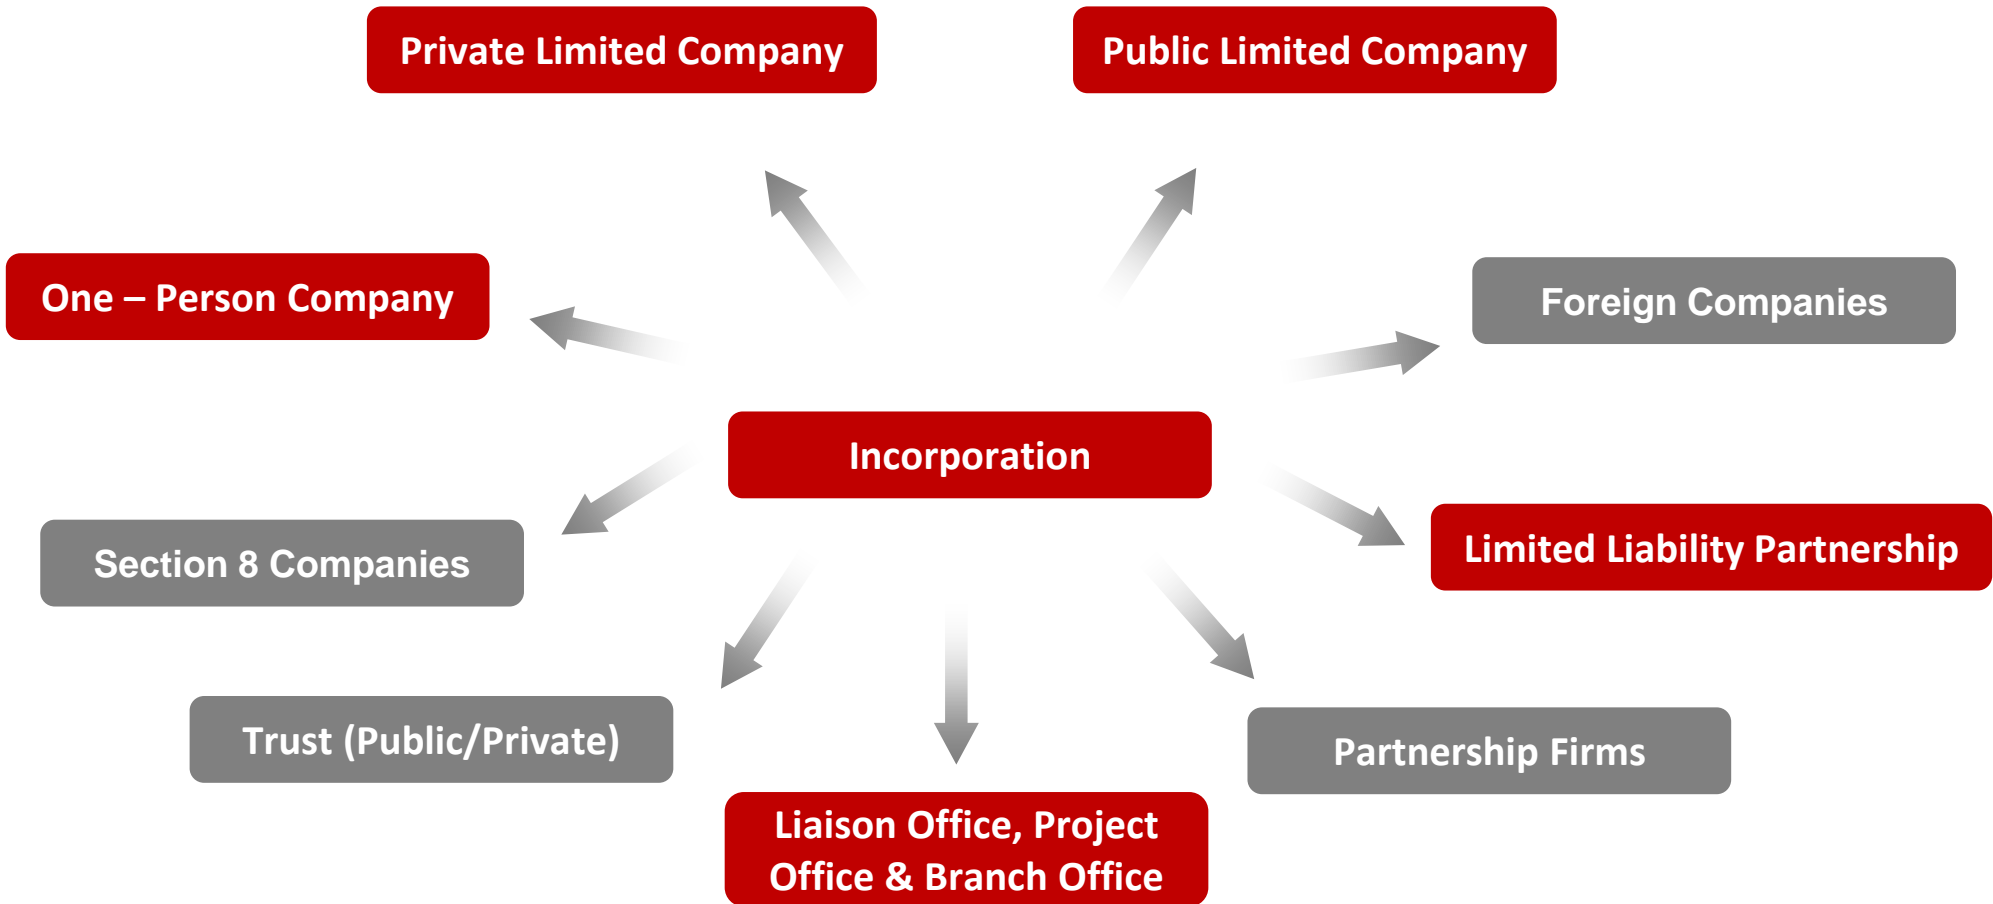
Private Limited Company

Public Limited Company

One – Person Company

Foreign Companies

Incorporation

Section 8 Companies

Limited Liability Partnership

Trust (Public/Private)

Partnership Firms

Liaison Office, Project Office & Branch Office